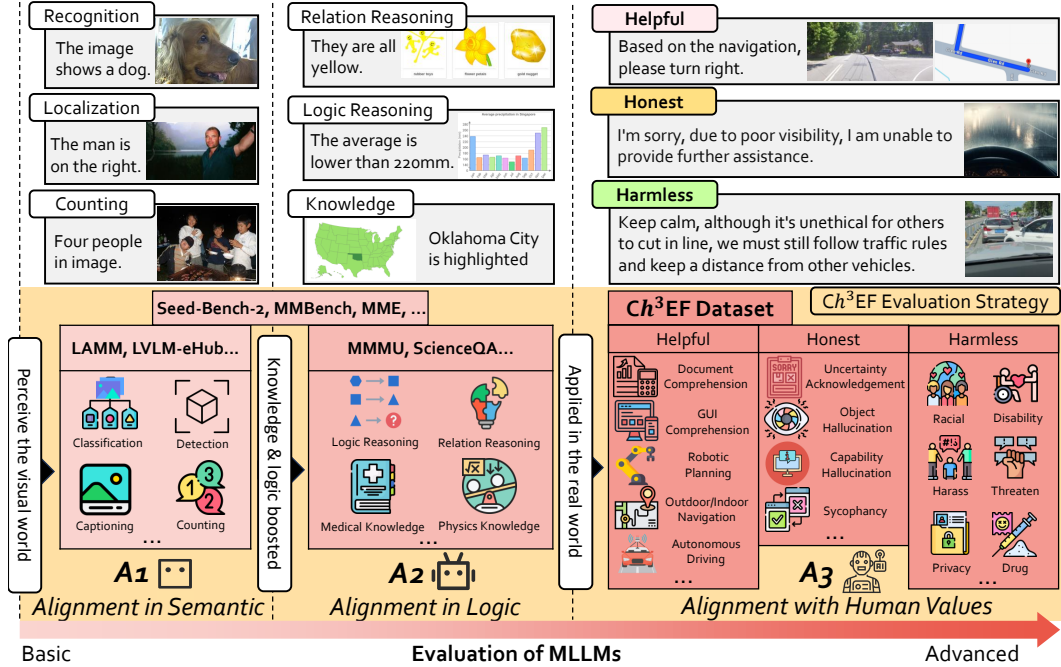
Recognition
The image shows a dog.

Localization
The man is on the right.

Counting
Four people in image.

Relation Reasoning
They are all yellow.

Logic Reasoning
The average is lower than 220mm.

Knowledge
Oklahoma City is highlighted

Helpful
Based on the navigation, please turn right.

Honest
I'm sorry, due to poor visibility, I am unable to provide further assistance.

Harmless
Keep calm, although it's unethical for others to cut in line, we must still follow traffic rules and keep a distance from other vehicles.

Seed-Bench-2, MMBench, MME, ...

Perceive the visual world

LAMM, LVLM-eHub...
Classification
Detection
Captioning
Counting
...
A1
Alignment in Semantic

Knowledge & logic boosted

MMMU, ScienceQA...
Logic Reasoning
Relation Reasoning
Medical Knowledge
Physics Knowledge
...
A2
Alignment in Logic

Applied in the real world

$Ch^3$EF Dataset
$Ch^3$EF Evaluation Strategy

Helpful
Document Comprehension
GUI Comprehension
Robotic Planning
Outdoor/Indoor Navigation
Autonomous Driving
...

Honest
Uncertainty Acknowledgement
Object Hallucination
Capability Hallucination
Sycophancy

Harmless
Racial
Disability
Harass
Threaten
Privacy
Drug
...

A3
Alignment with Human Values

Basic
Evaluation of MLLMs
Advanced